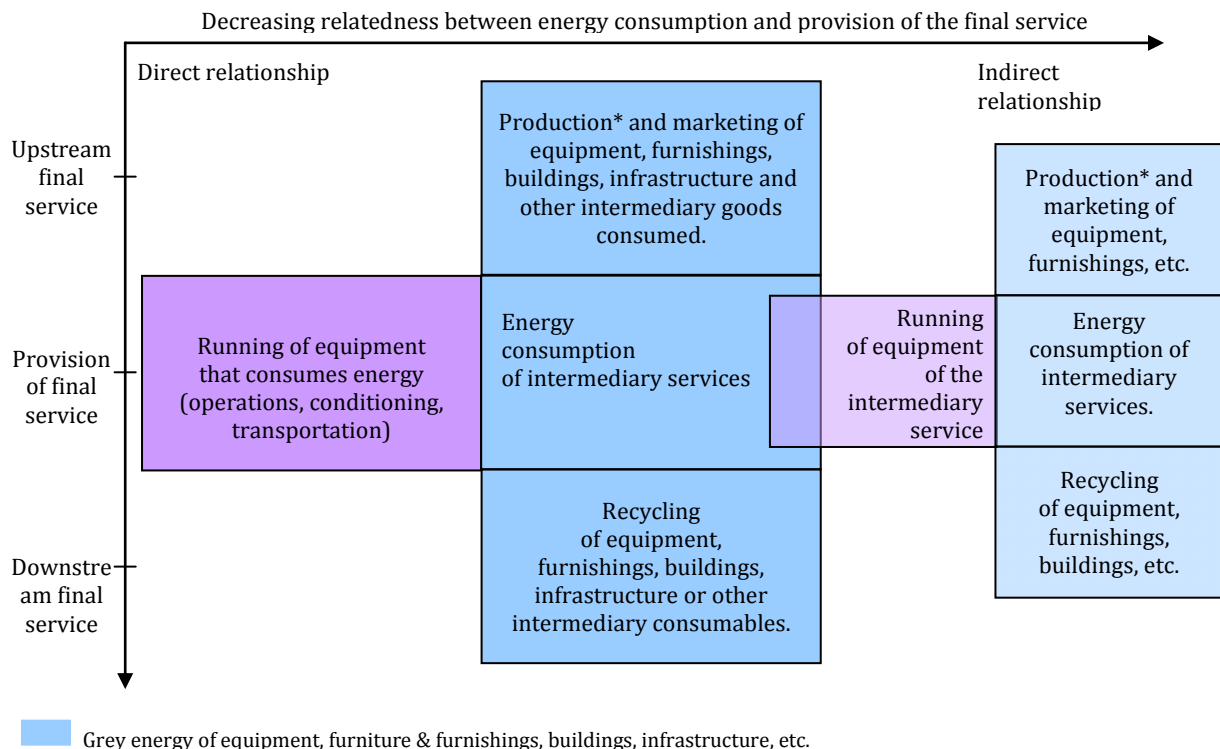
Decreasing relatedness between energy consumption and provision of the final service

Direct relationship

Indirect relationship

Upstream final service

Provision of final service

Downstream final service

Production* and marketing of equipment, furnishings, buildings, infrastructure and other intermediary goods consumed.

Running of equipment that consumes energy (operations, conditioning, transportation)

Energy consumption of intermediary services

Recycling of equipment, furnishings, buildings, infrastructure or other intermediary consumables.

Running of equipment of the intermediary service

Production* and marketing of equipment, furnishings, etc.

Energy consumption of intermediary services.

Recycling of equipment, furnishings, buildings, etc.

Grey energy of equipment, furniture & furnishings, buildings, infrastructure, etc.